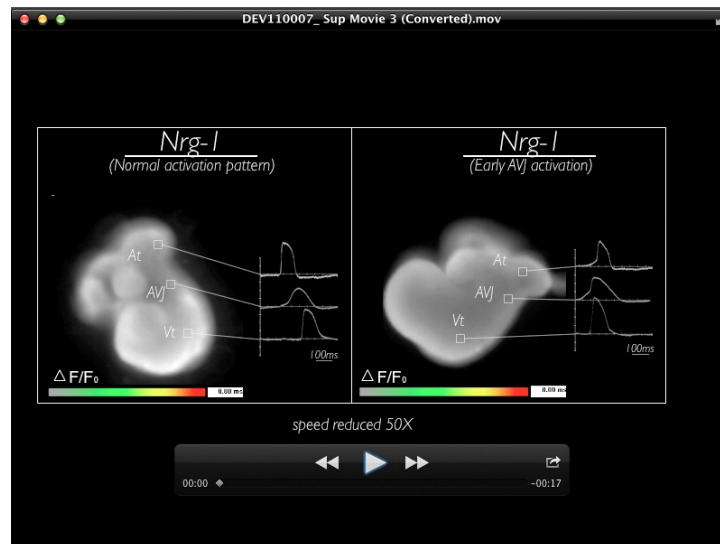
DEV110007_ Sup Movie 3 (Converted).mov

Nrg-1
(Normal activation pattern)

At
AVJ
Vt
100ms

$\triangle F/F_0$
0.00 ms

Nrg-1
(Early AVJ activation)

At
AVJ
Vt
100ms

$\triangle F/F_0$
0.00 ms

speed reduced 50X

00:00
-00:17